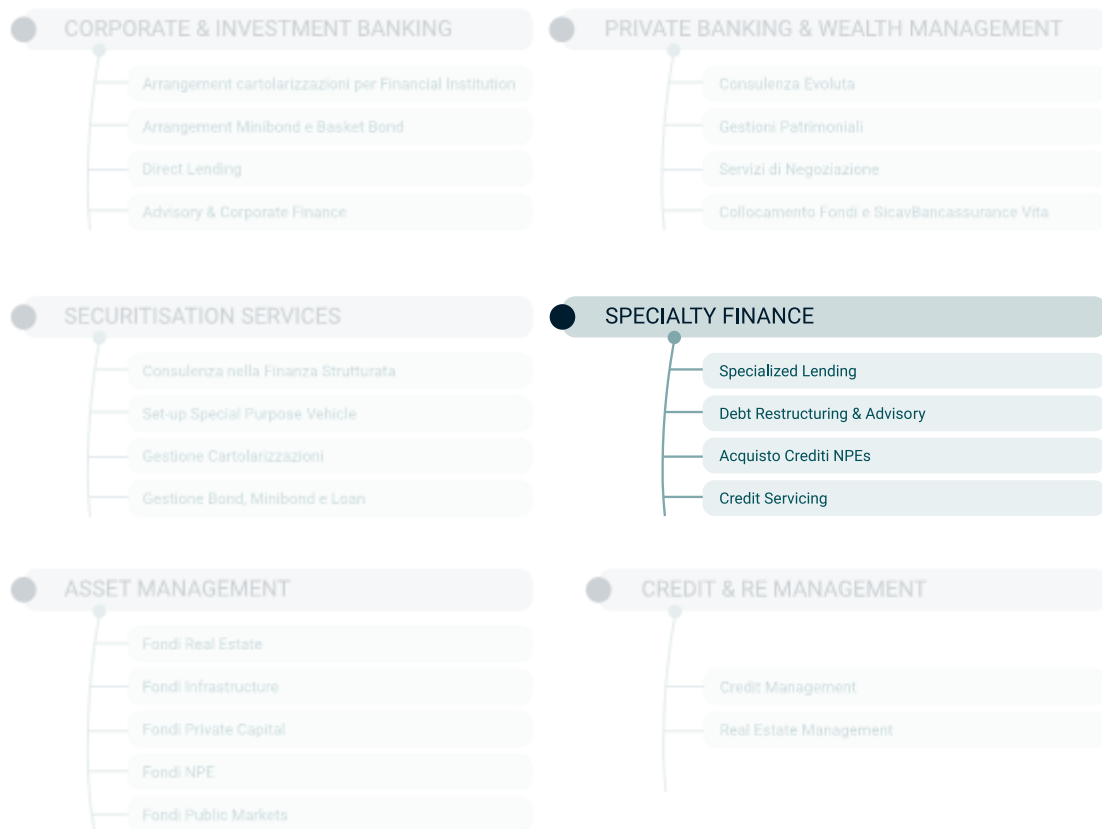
CORPORATE & INVESTMENT BANKING

Arrangement cartolarizzazioni per Financial Institution

Arrangement Minibond e Basket Bond

Direct Lending

Advisory & Corporate Finance

PRIVATE BANKING & WEALTH MANAGEMENT

Consulenza Evoluta

Gestioni Patrimoniali

Servizi di Negoziazione

Collocamento Fondi e SicavBancassurance Vita

SECURITISATION SERVICES

Consulenza nella Finanza Strutturata

Set-up Special Purpose Vehicle

Gestione Cartolarizzazioni

Gestione Bond, Minibond e Loan

SPECIALTY FINANCE

Specialized Lending

Debt Restructuring & Advisory

Acquisto Crediti NPEs

Credit Servicing

ASSET MANAGEMENT

Fondi Real Estate

Fondi Infrastructure

Fondi Private Capital

Fondi NPE

Fondi Public Markets

CREDIT & RE MANAGEMENT

Credit Management

Real Estate Management